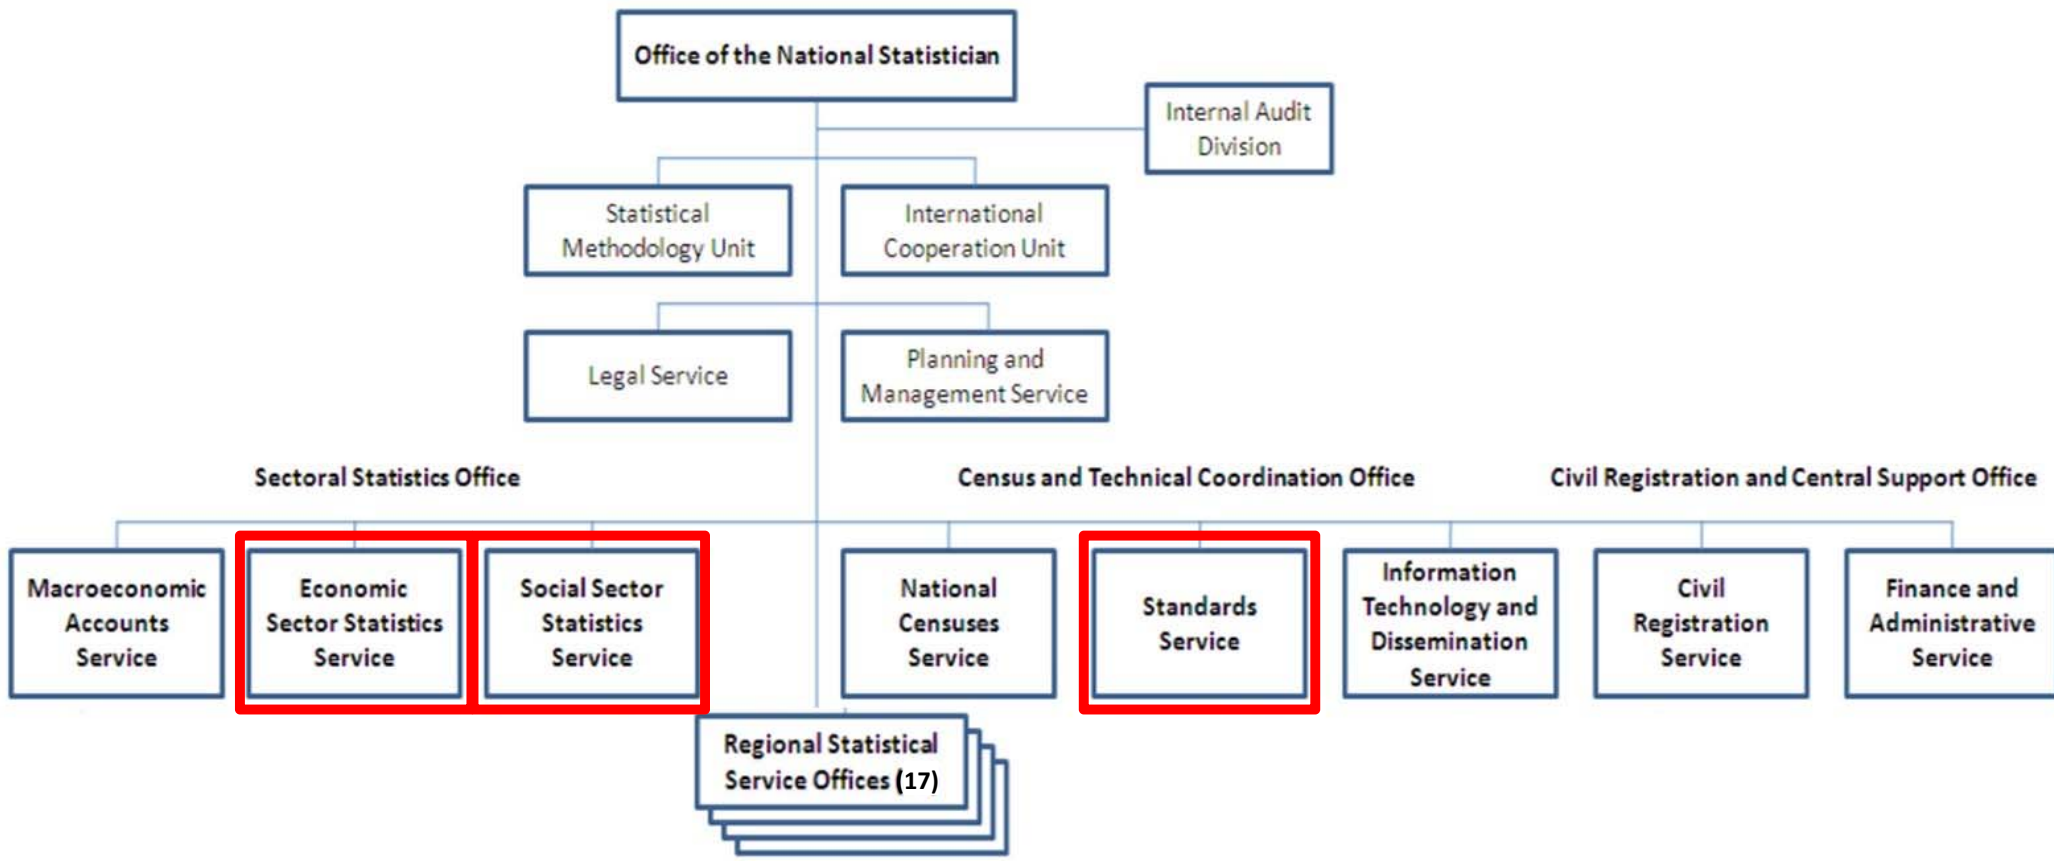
Office of the National Statistician

Internal Audit Division

Statistical Methodology Unit

International Cooperation Unit

Legal Service

Planning and Management Service

Sectoral Statistics Office

Census and Technical Coordination Office

Civil Registration and Central Support Office

Macroeconomic Accounts Service

Economic Sector Statistics Service

Social Sector Statistics Service

National Censuses Service

Standards Service

Information Technology and Dissemination Service

Civil Registration Service

Finance and Administrative Service

Regional Statistical Service Offices (17)